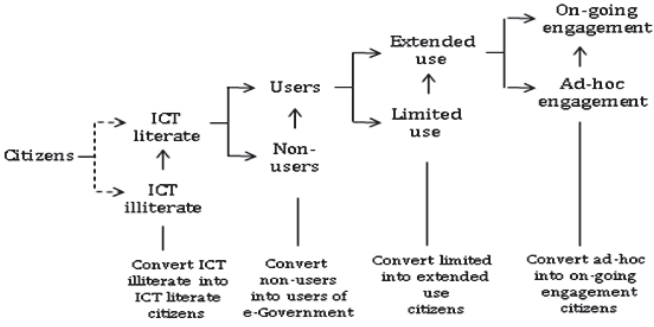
Citizens

ICT literate

ICT illiterate

Users

Non-users

Extended use

Limited use

On-going engagement

Ad-hoc engagement

Convert ICT illiterate into ICT literate citizens

Convert non-users into users of e-Government

Convert limited into extended use citizens

Convert ad-hoc into on-going engagement citizens